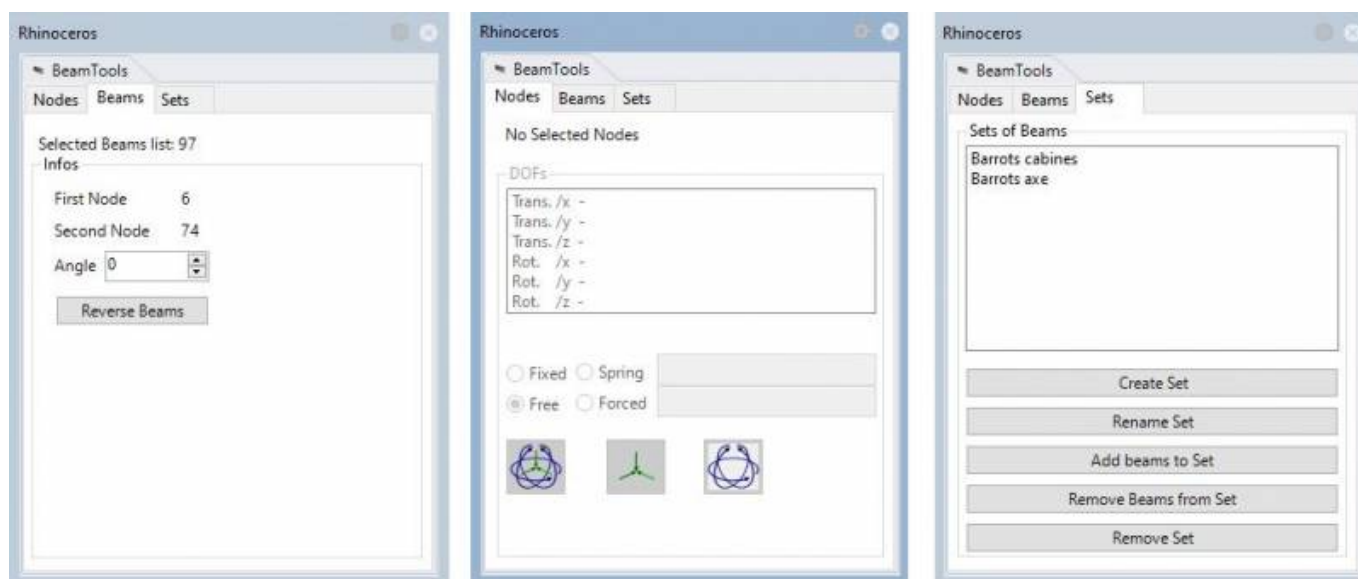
Rhinoceros
BeamTools
Nodes Beams Sets
Selected Beams list: 97
Infos
First Node 6
Second Node 74
Angle 0
Reverse Beams

Rhinoceros
BeamTools
Nodes Beams Sets
No Selected Nodes
DOFs
Trans. /x -
Trans. /y -
Trans. /z -
Rot. /x -
Rot. /y -
Rot. /z -
Fixed Spring
Free Forced

Rhinoceros
BeamTools
Nodes Beams Sets
Sets of Beams
Barrots cabines
Barrots axe
Create Set
Rename Set
Add beams to Set
Remove Beams from Set
Remove Set